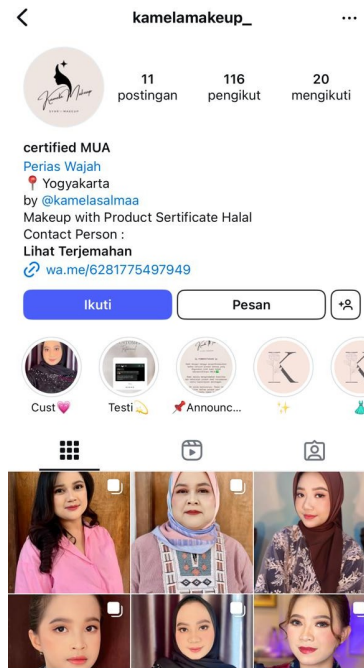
<
kamelamakeup_
...

Kamela Makeup

11
postingan

116
pengikut

20
mengikuti

certified MUA
Perias Wajah
📍 Yogyakarta
by @kamelasalmaa
Makeup with Product Certificate Halal
Contact Person :
Lihat Terjemahan
wa.me/6281775497949

Ikuti
Pesan

Cust💗
Testi💫
📌Announc...
✨